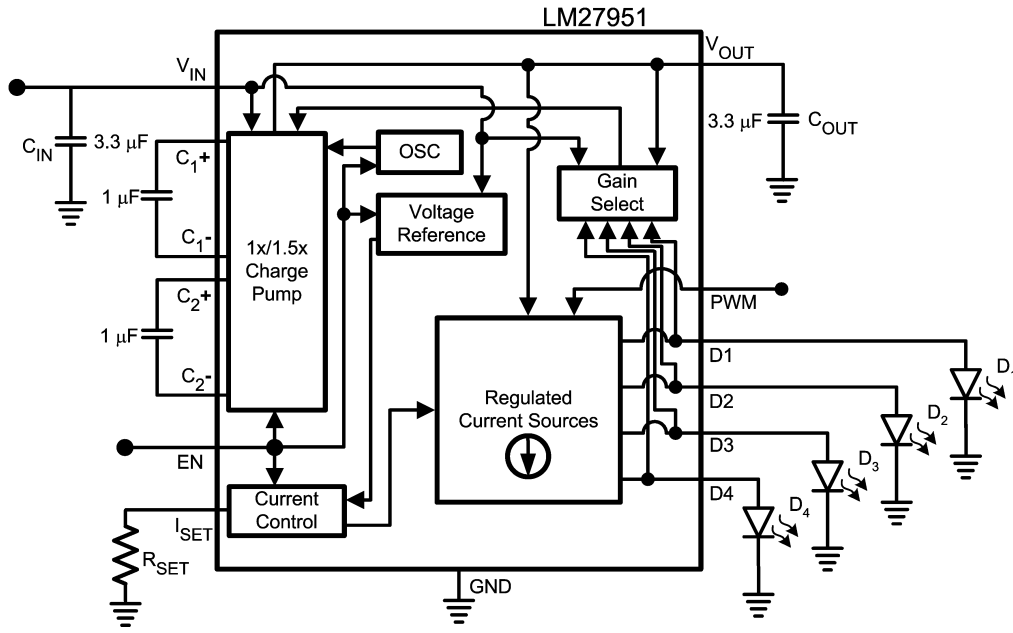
LM27951

$V_{IN}$

$V_{OUT}$

$C_{IN}$

3.3 μF

$C_1$+

1 μF

$C_1$-

$C_2$+

1 μF

$C_2$-

1x/1.5x Charge Pump

OSC

Voltage Reference

Gain Select

3.3 μF

$C_{OUT}$

PWM

Regulated Current Sources

D1

D2

D3

D4

$D_1$

$D_2$

$D_3$

$D_4$

EN

Current Control

$I_{SET}$

$R_{SET}$

GND